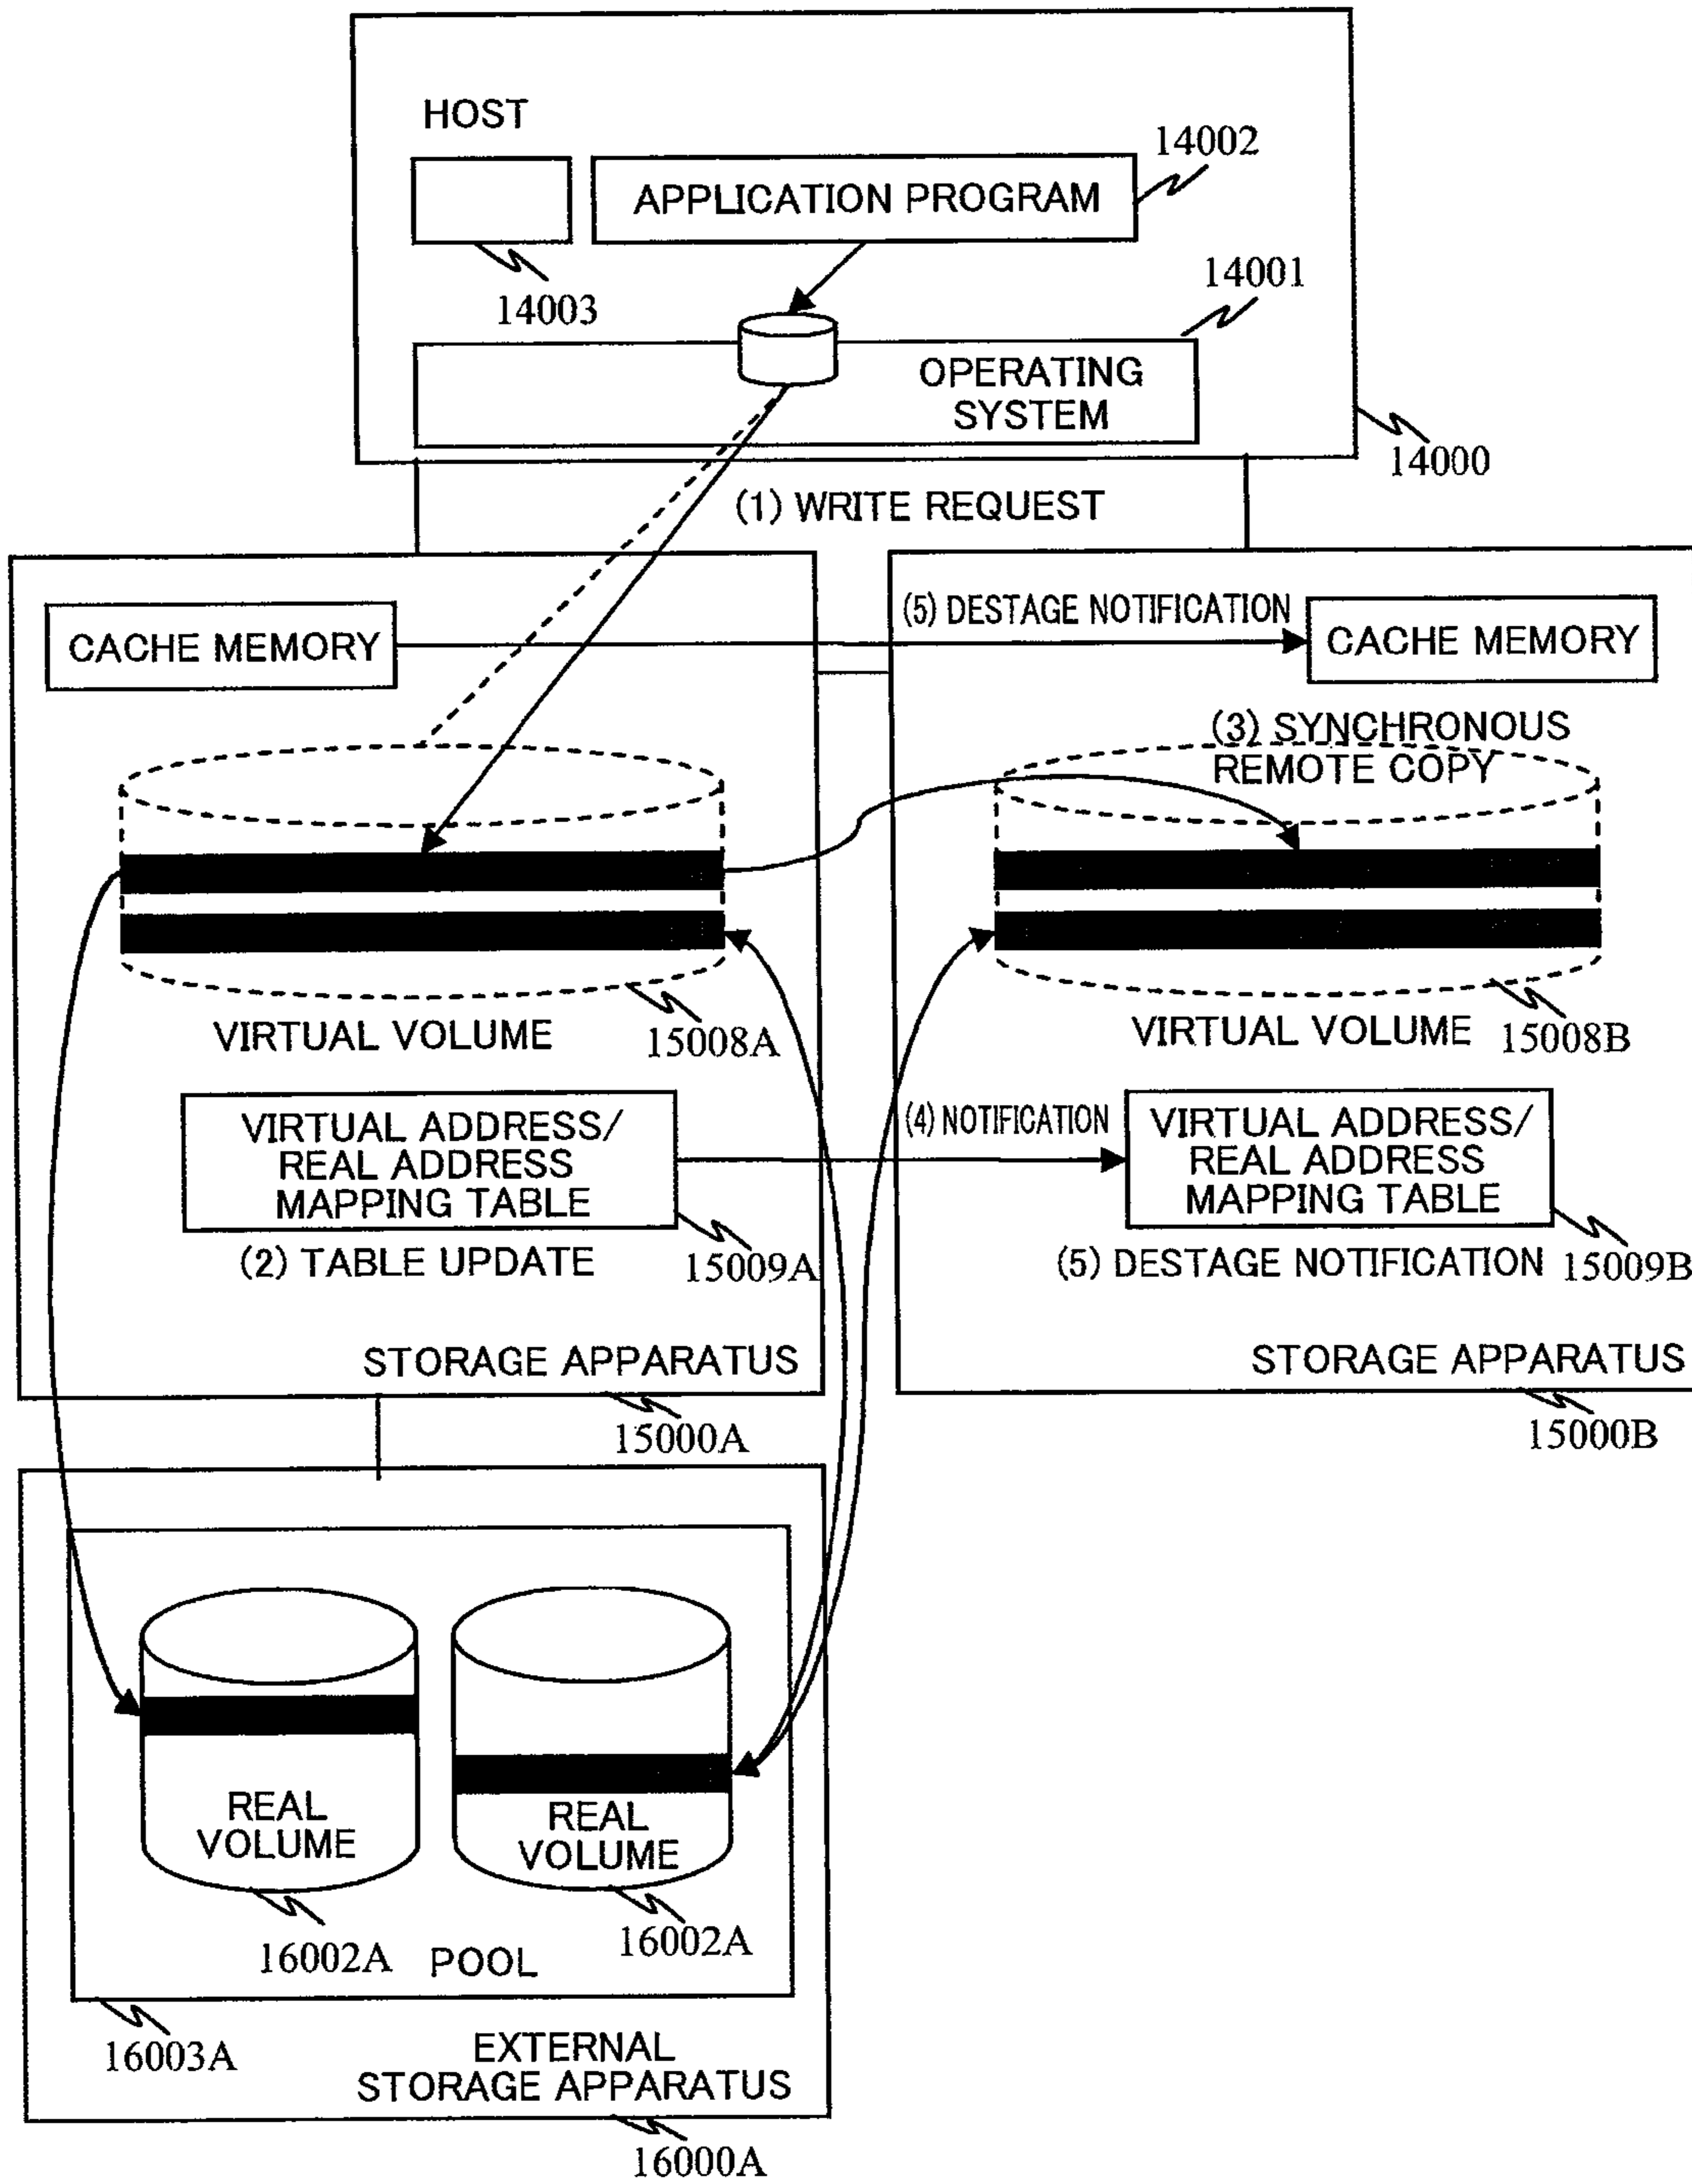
HOST

14002

APPLICATION PROGRAM

14003

14001

OPERATING SYSTEM

14000

(1) WRITE REQUEST

CACHE MEMORY

(5) DESTAGE NOTIFICATION

CACHE MEMORY

(3) SYNCHRONOUS REMOTE COPY

VIRTUAL VOLUME

15008A

VIRTUAL VOLUME

15008B

VIRTUAL ADDRESS/ REAL ADDRESS MAPPING TABLE

(4) NOTIFICATION

VIRTUAL ADDRESS/ REAL ADDRESS MAPPING TABLE

(2) TABLE UPDATE

15009A

(5) DESTAGE NOTIFICATION

15009B

STORAGE APPARATUS

STORAGE APPARATUS

15000A

15000B

REAL VOLUME

REAL VOLUME

16002A

POOL

16002A

16003A

EXTERNAL STORAGE APPARATUS

16000A